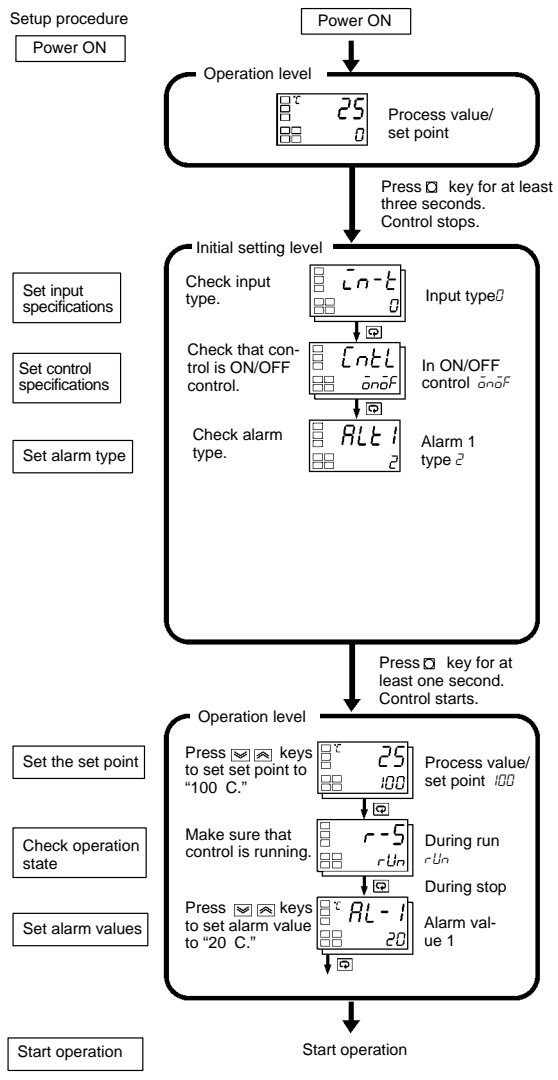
Setup procedure

Power ON

Power ON

Operation level

°C 25 0

Process value/ set point

Press key for at least three seconds. Control stops.

Initial setting level

Set input specifications

Check input type.

in-t 0

Input type 0

Set control specifications

Check that control is ON/OFF control.

CntL onoF

In ON/OFF control onoF

Set alarm type

Check alarm type.

ALt1 2

Alarm 1 type 2

Press key for at least one second. Control starts.

Operation level

Set the set point

Press keys to set set point to "100 C."

°C 25 100

Process value/ set point 100

Check operation state

Make sure that control is running.

r-S rUn

During run rUn

During stop

Set alarm values

Press keys to set alarm value to "20 C."

°C AL-1 20

Alarm value 1

Start operation

Start operation